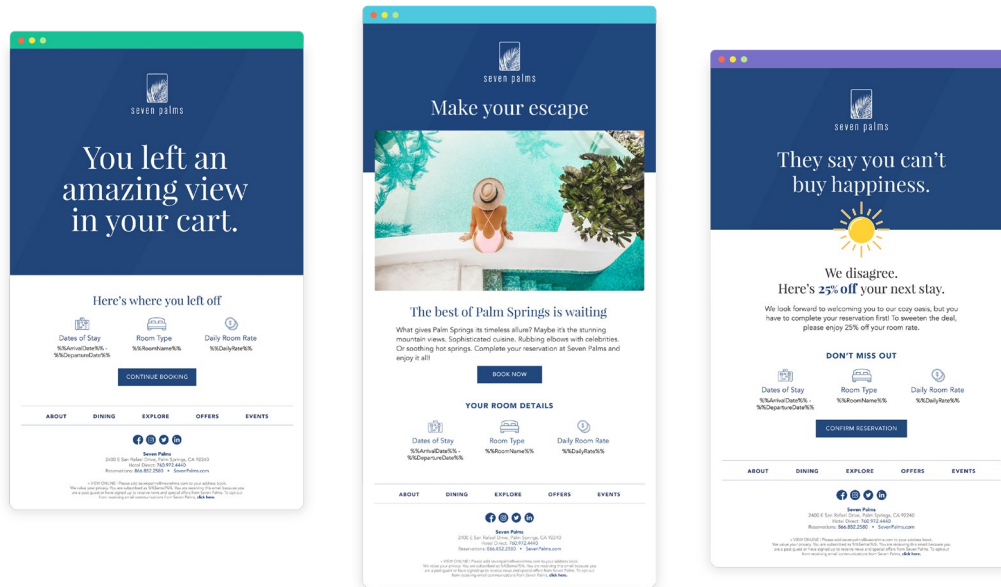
seven palms

You left an amazing view in your cart.

Here's where you left off

Dates of Stay
%%ArrivalDate%% - %%DepartureDate%%

Room Type
%%RoomName%%

Daily Room Rate
%%DailyRate%%

CONTINUE BOOKING

ABOUT DINING EXPLORE OFFERS EVENTS

Seven Palms
2400 E San Rafael Drive, Palm Springs, CA 92240
Hotel Direct: 760.972.4440
Reservations: 866.852.2580 • SevenPalms.com

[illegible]

seven palms

Make your escape

The best of Palm Springs is waiting

What gives Palm Springs its timeless allure? Maybe it's the stunning mountain views. Sophisticated cuisine. Rubbing elbows with celebrities. Or soothing hot springs. Complete your reservation at Seven Palms and enjoy it all!

BOOK NOW

YOUR ROOM DETAILS

Dates of Stay
%%ArrivalDate%% - %%DepartureDate%%

Room Type
%%RoomName%%

Daily Room Rate
%%DailyRate%%

ABOUT DINING EXPLORE OFFERS EVENTS

Seven Palms
2400 E San Rafael Drive, Palm Springs, CA 92240
Hotel Direct: 760.972.4440
Reservations: 866.852.2580 • SevenPalms.com

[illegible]

seven palms

They say you can't buy happiness.

We disagree.
Here's 25% off your next stay.

We look forward to welcoming you to our cozy oasis, but you have to complete your reservation first! To sweeten the deal, please enjoy 25% off your room rate.

DON'T MISS OUT

Dates of Stay
%%ArrivalDate%% - %%DepartureDate%%

Room Type
%%RoomName%%

Daily Room Rate
%%DailyRate%%

CONFIRM RESERVATION

ABOUT DINING EXPLORE OFFERS EVENTS

Seven Palms
2400 E San Rafael Drive, Palm Springs, CA 92240
Hotel Direct: 760.972.4440
Reservations: 866.852.2580 • SevenPalms.com

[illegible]